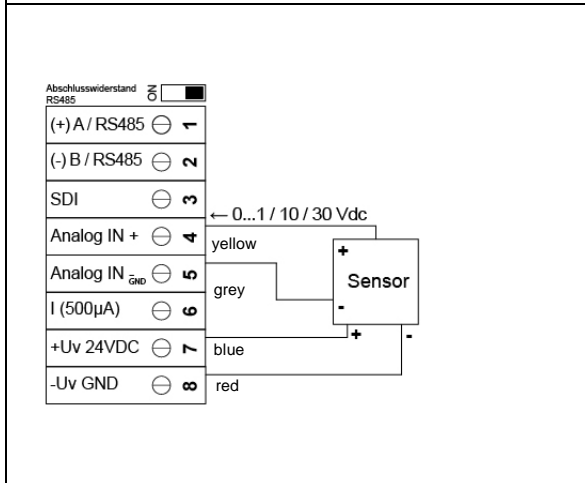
Abschlusswiderstand RS485 ON

(+) A / RS485 1
(-) B / RS485 2
SDI 3
Analog IN + 4
Analog IN $_{GND}^{-}$ 5
I (500µA) 6
+Uv 24VDC 7
-Uv GND 8

← 0...1 / 10 / 30 Vdc
yellow
grey
blue
red

+
Sensor
-
+
-